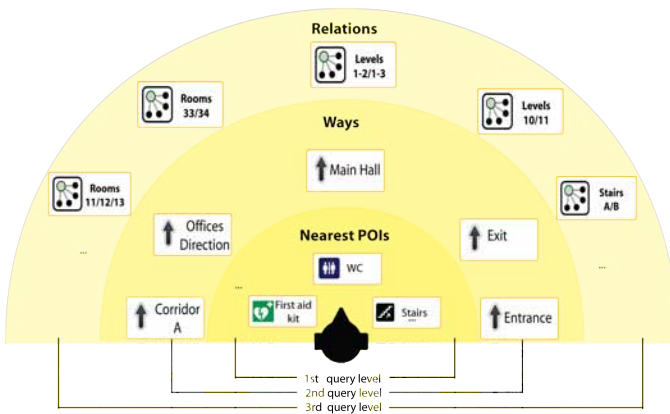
Relations

Levels 1-2/1-3

Rooms 33/34

Levels 10/11

Ways

Main Hall

Rooms 11/12/13

Stairs A/B

Offices Direction

Exit

Nearest POIs

...

WC

...

...

Corridor A

First aid kit

Stairs

Entrance

1st query level
2nd query level
3rd query level